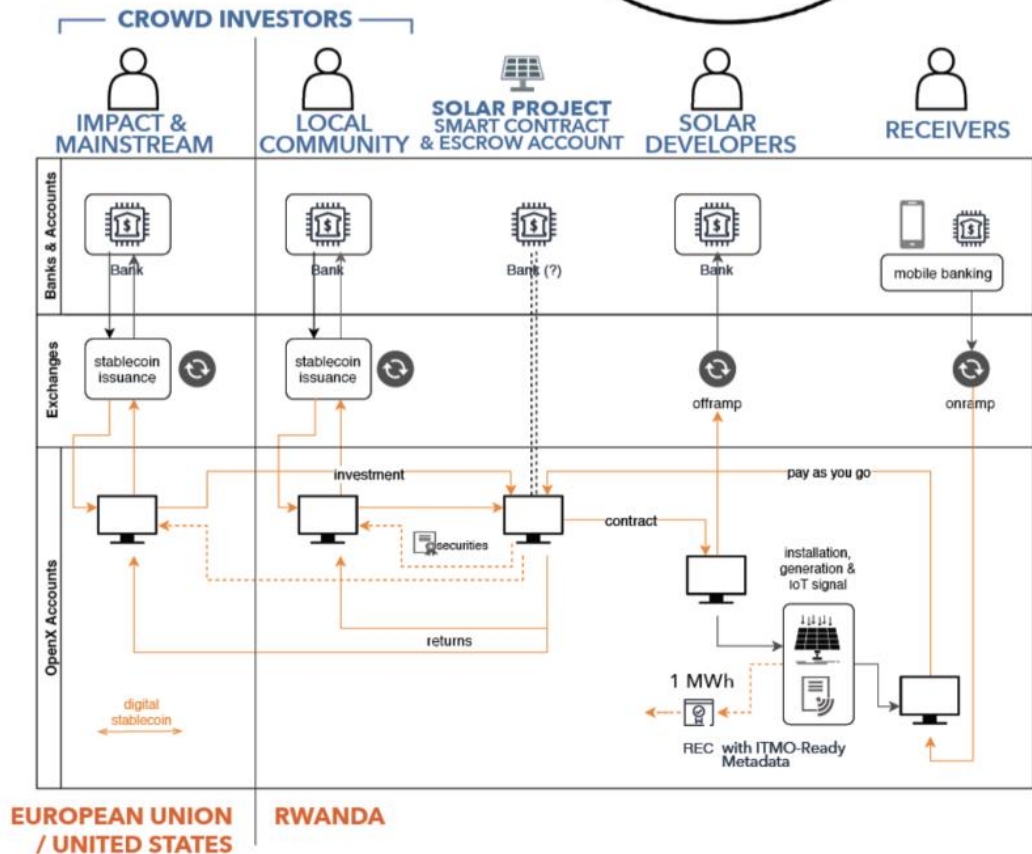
CROWD INVESTORS

IMPACT & MAINSTREAM

LOCAL COMMUNITY

SOLAR PROJECT SMART CONTRACT & ESCROW ACCOUNT

SOLAR DEVELOPERS

RECEIVERS

Banks & Accounts

Bank

Bank

Bank (?)

Bank

mobile banking

Exchanges

stablecoin issuance

stablecoin issuance

offramp

onramp

OpenX Accounts

investment

pay as you go

contract

securities

installation, generation & IoT signal

returns

1 MWh

REC with ITMO-Ready Metadata

digital stablecoin

EUROPEAN UNION / UNITED STATES

RWANDA